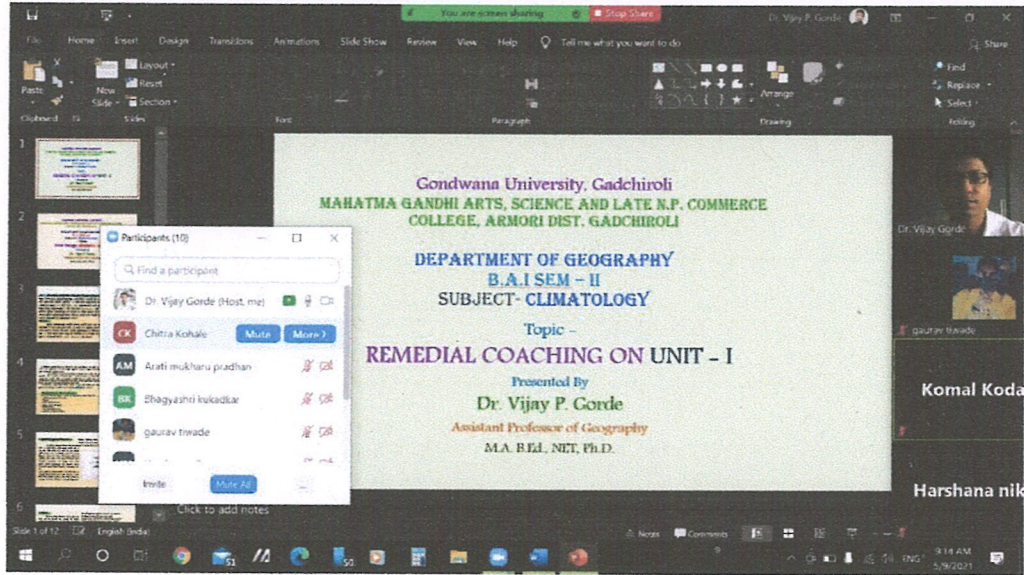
You are screen sharing Stop Share

Dr. Vijay Gorde

File Home Insert Design Transitions Animations Slide Show Review View Help Tell me what you want to do Share

Paste New Slide Layout Reset Section Arrange Find Replace Select

Clipboard Slides Font Paragraph Drawing Editing

Gondwana University, Gadchiroli
MAHATMA GANDHI ARTS, SCIENCE AND LATE N.P. COMMERCE COLLEGE, ARMORI DIST. GADCHIROLI

DEPARTMENT OF GEOGRAPHY
B.A.I SEM – II
SUBJECT- CLIMATOLOGY

Topic –
REMEDIAL COACHING ON UNIT – I

Presented By
Dr. Vijay P. Gorde
Assistant Professor of Geography
M.A. B.Ed., NET, Ph.D.

Participants (10)
Find a participant
Dr. Vijay Gorde (Host, me)
CK Chitra Kohale Mute More
AM Arati mukharu pradhan
BK Bhagyashri kukadkar
gaurav tiwade
Invite Mute All ...

Dr. Vijay Gorde
gaurav tiwade
Komal Koda
Harshana nik

Click to add notes

Slide 1 of 12 English (India) Notes Comments

ENG 9:14 AM 5/9/2021